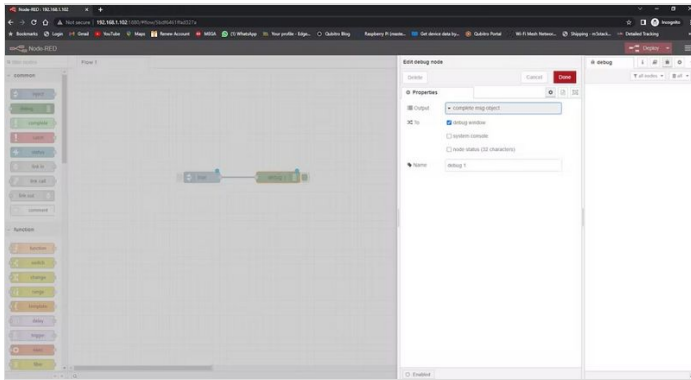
Node-RED : 192.168.1.102

Not secure | 192.168.1.102:1880/#flow/

Bookmarks Login Gmail YouTube Maps Remote Account MEGA (1) WhatsApp Your profile - Edge... Qubitro Blog Raspberry Pi create... Get device data by... Qubitro Portal Wi-Fi Mesh Networ... Shipping - m3stack... Detailed Tracking

Incognito

Node-RED

Deploy

filter nodes

Flow 1

common

inject

debug

complete

catch

status

link in

link call

link out

comment

function

function

switch

change

range

template

delay

trigger

exec

filter

Edit debug node

Delete

Cancel

Done

Properties

Output

complete msg object

To

debug window

system console

node status (32 characters)

Name

debug 1

Enabled

debug

all nodes

all